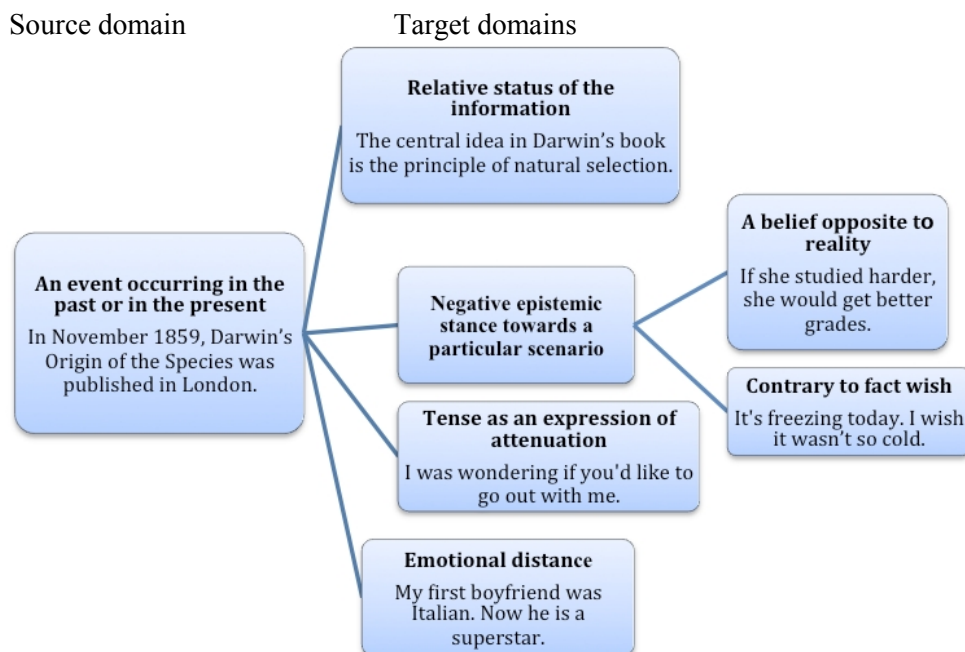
Source domain

Target domains

An event occurring in the past or in the present

In November 1859, Darwin's Origin of the Species was published in London.

Relative status of the information

The central idea in Darwin's book is the principle of natural selection.

Negative epistemic stance towards a particular scenario

A belief opposite to reality

If she studied harder, she would get better grades.

Contrary to fact wish

It's freezing today. I wish it wasn't so cold.

Tense as an expression of attenuation

I was wondering if you'd like to go out with me.

Emotional distance

My first boyfriend was Italian. Now he is a superstar.